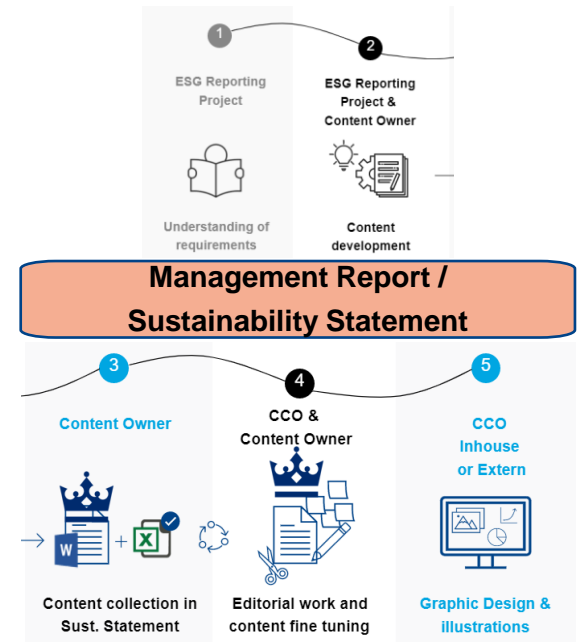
1

ESG Reporting Project

Understanding of requirements

2

ESG Reporting Project & Content Owner

Content development

Management Report / Sustainability Statement

3

Content Owner

Content collection in Sust. Statement

4

CCO & Content Owner

Editorial work and content fine tuning

5

CCO Inhouse or Extern

Graphic Design & illustrations